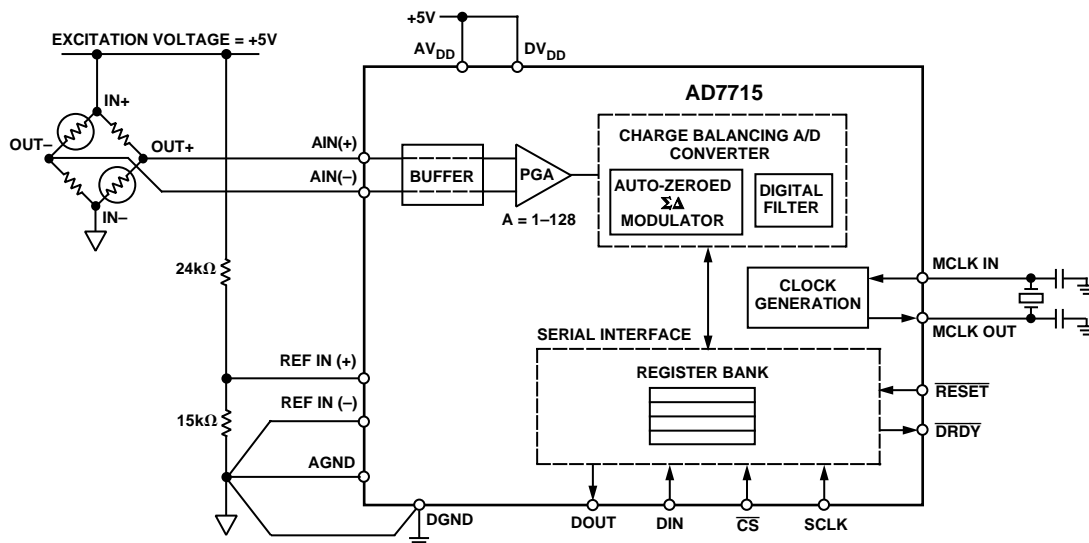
+5V
EXCITATION VOLTAGE = +5V
$AV_{DD}$
$DV_{DD}$
AD7715
IN+
OUT–
OUT+
IN–
AIN(+)
AIN(–)
BUFFER
PGA
A = 1–128
CHARGE BALANCING A/D CONVERTER
AUTO-ZEROED $\Sigma\Delta$ MODULATOR
DIGITAL FILTER
24k$\Omega$
MCLK IN
CLOCK GENERATION
MCLK OUT
SERIAL INTERFACE
REF IN (+)
REGISTER BANK
REF IN (–)
$\overline{RESET}$
15k$\Omega$
$\overline{DRDY}$
AGND
DGND
DOUT
DIN
$\overline{CS}$
SCLK